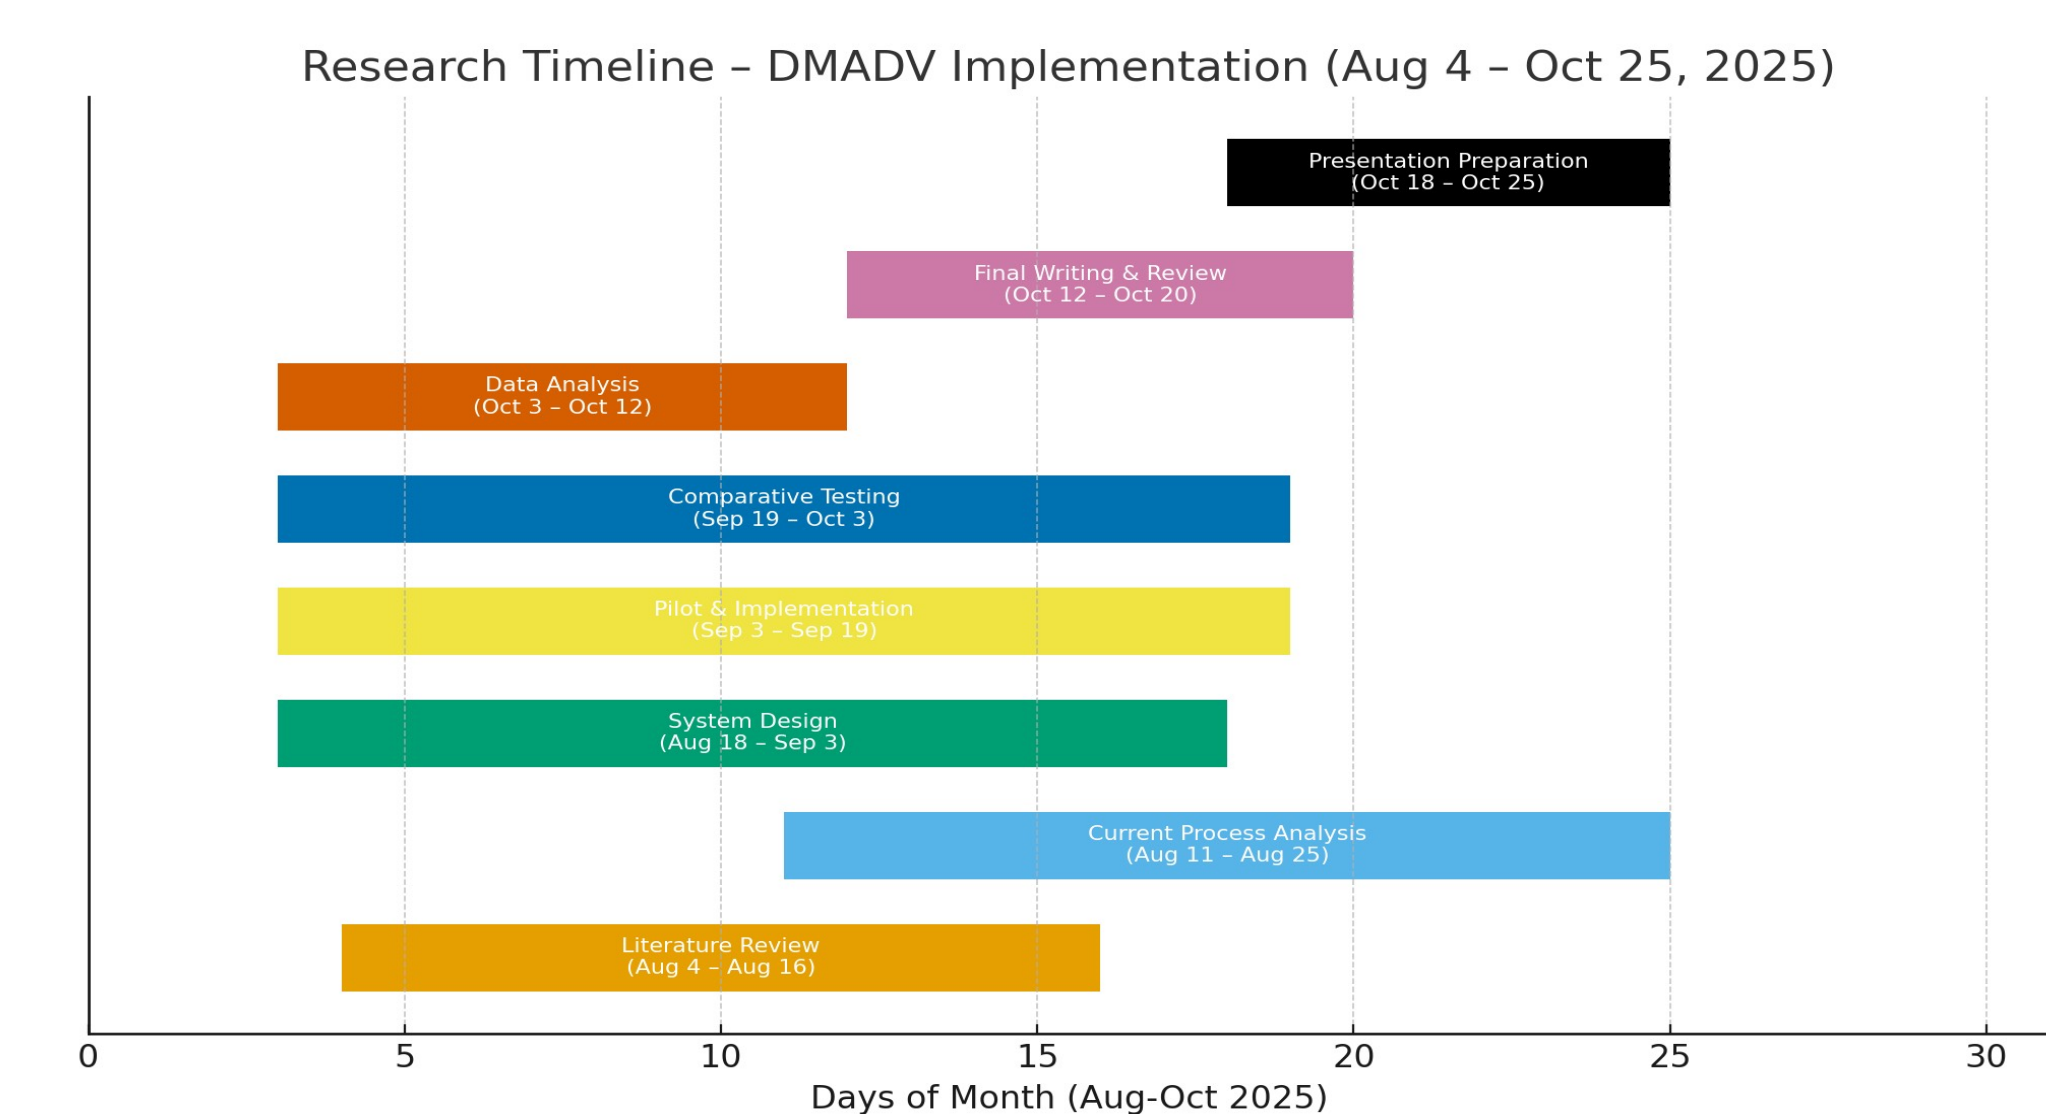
Research Timeline – DMADV Implementation (Aug 4 – Oct 25, 2025)

Presentation Preparation (Oct 18 – Oct 25)

Final Writing & Review (Oct 12 – Oct 20)

Data Analysis (Oct 3 – Oct 12)

Comparative Testing (Sep 19 – Oct 3)

Pilot & Implementation (Sep 3 – Sep 19)

System Design (Aug 18 – Sep 3)

Current Process Analysis (Aug 11 – Aug 25)

Literature Review (Aug 4 – Aug 16)

0 5 10 15 20 25 30

Days of Month (Aug-Oct 2025)